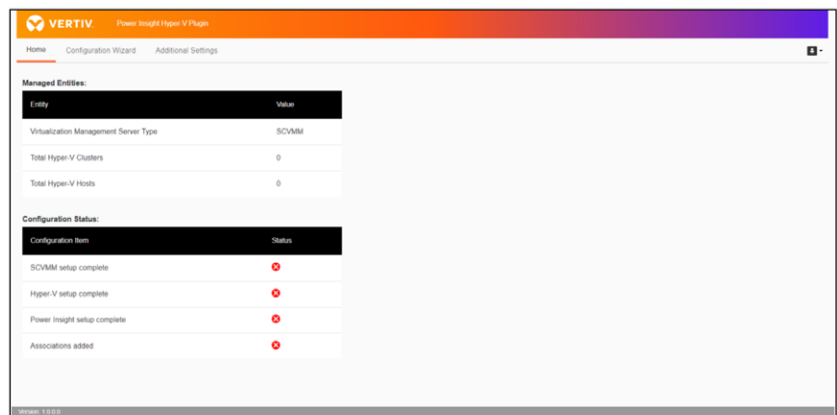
VERTIV Power Insight Hyper-V Plugin

Home Configuration Wizard Additional Settings

Managed Entities:

| Entity | Value |
|---|---|
| Virtualization Management Server Type | SCVMM |
| Total Hyper-V Clusters | 0 |
| Total Hyper-V Hosts | 0 |

Configuration Status:

| Configuration Item | Status |
|---|---|
| SCVMM setup complete | ⊗ |
| Hyper-V setup complete | ⊗ |
| Power Insight setup complete | ⊗ |
| Associations added | ⊗ |

Version: 1.0.0.0